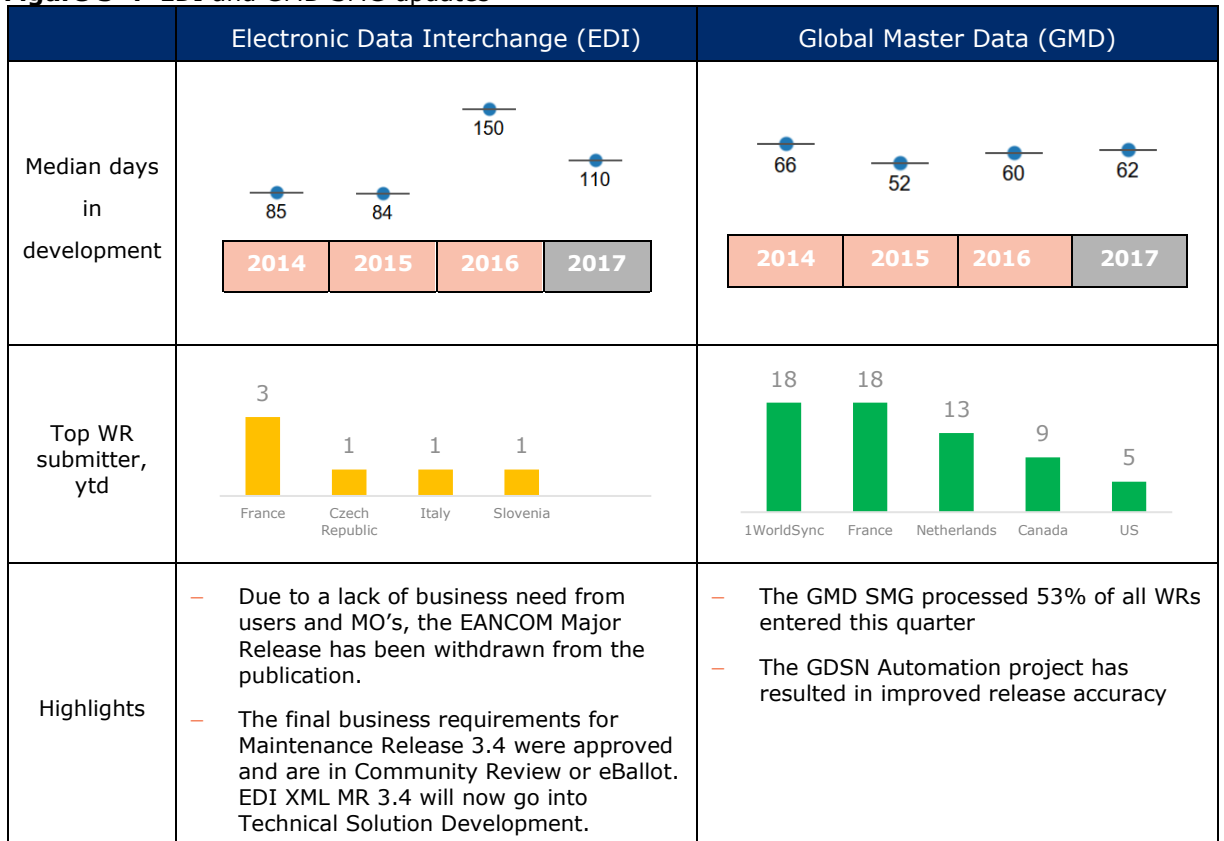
| | Electronic Data Interchange (EDI) | Global Master Data (GMD) |
|---|---|---|
| Median days in development | 85 84 150 110<br>2014 2015 2016 2017 | 66 52 60 62<br>2014 2015 2016 2017 |
| Top WR submitter, ytd | 3 1 1 1<br>France Czech Republic Italy Slovenia | 18 18 13 9 5<br>1WorldSync France Netherlands Canada US |
| Highlights | – Due to a lack of business need from users and MO's, the EANCOM Major Release has been withdrawn from the publication.<br>– The final business requirements for Maintenance Release 3.4 were approved and are in Community Review or eBallot. EDI XML MR 3.4 will now go into Technical Solution Development. | – The GMD SMG processed 53% of all WRs entered this quarter<br>– The GDSN Automation project has resulted in improved release accuracy |